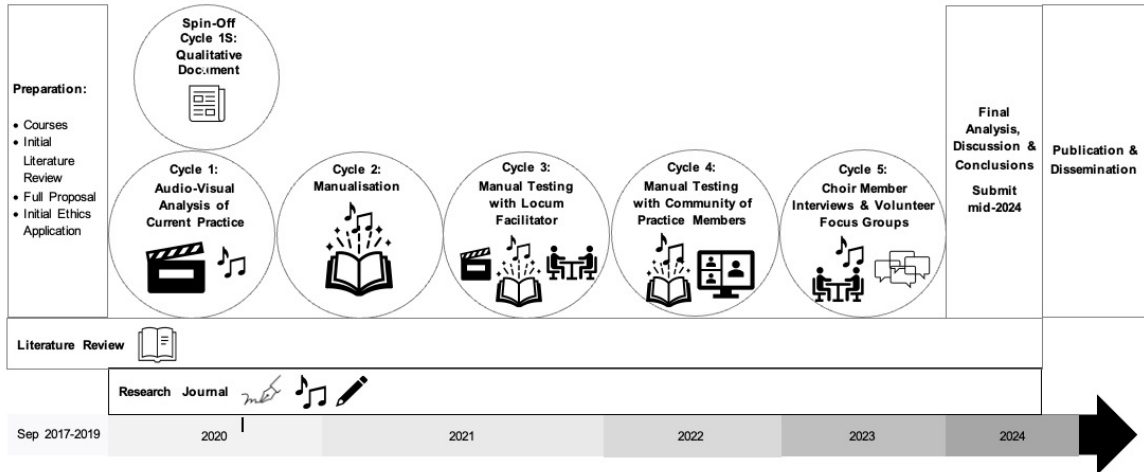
Preparation:

• Courses
• Initial Literature Review
• Full Proposal
• Initial Ethics Application

Spin-Off Cycle 1S: Qualitative Document

Cycle 1: Audio-Visual Analysis of Current Practice

Cycle 2: Manualisation

Cycle 3: Manual Testing with Locum Facilitator

Cycle 4: Manual Testing with Community of Practice Members

Cycle 5: Choir Member Interviews & Volunteer Focus Groups

Final Analysis, Discussion & Conclusions

Submit mid-2024

Publication & Dissemination

Literature Review

Research Journal

| Sep 2017-2019 | 2020 | 2021 | 2022 | 2023 | 2024 |
|---|---|---|---|---|---|